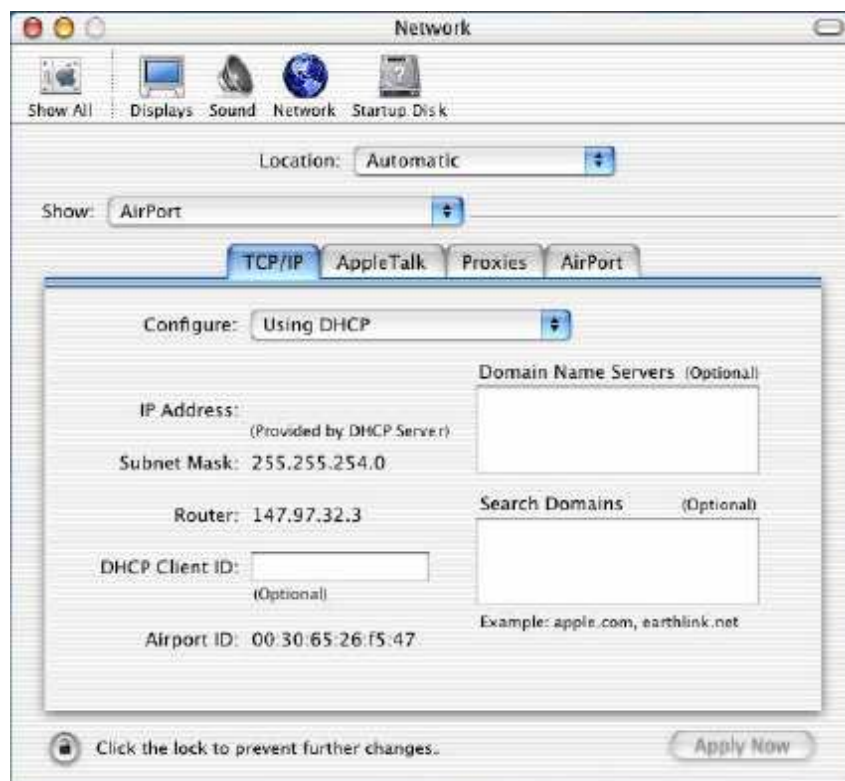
Network

Show All Displays Sound Network Startup Disk

Location: Automatic

Show: AirPort

TCP/IP AppleTalk Proxies AirPort

Configure: Using DHCP

Domain Name Servers (Optional)

IP Address:
(Provided by DHCP Server)

Subnet Mask: 255.255.254.0

Router: 147.97.32.3

Search Domains (Optional)

DHCP Client ID:
(Optional)

Example: apple.com, earthlink.net

Airport ID: 00:30:65:26:f5:47

Click the lock to prevent further changes.

Apply Now